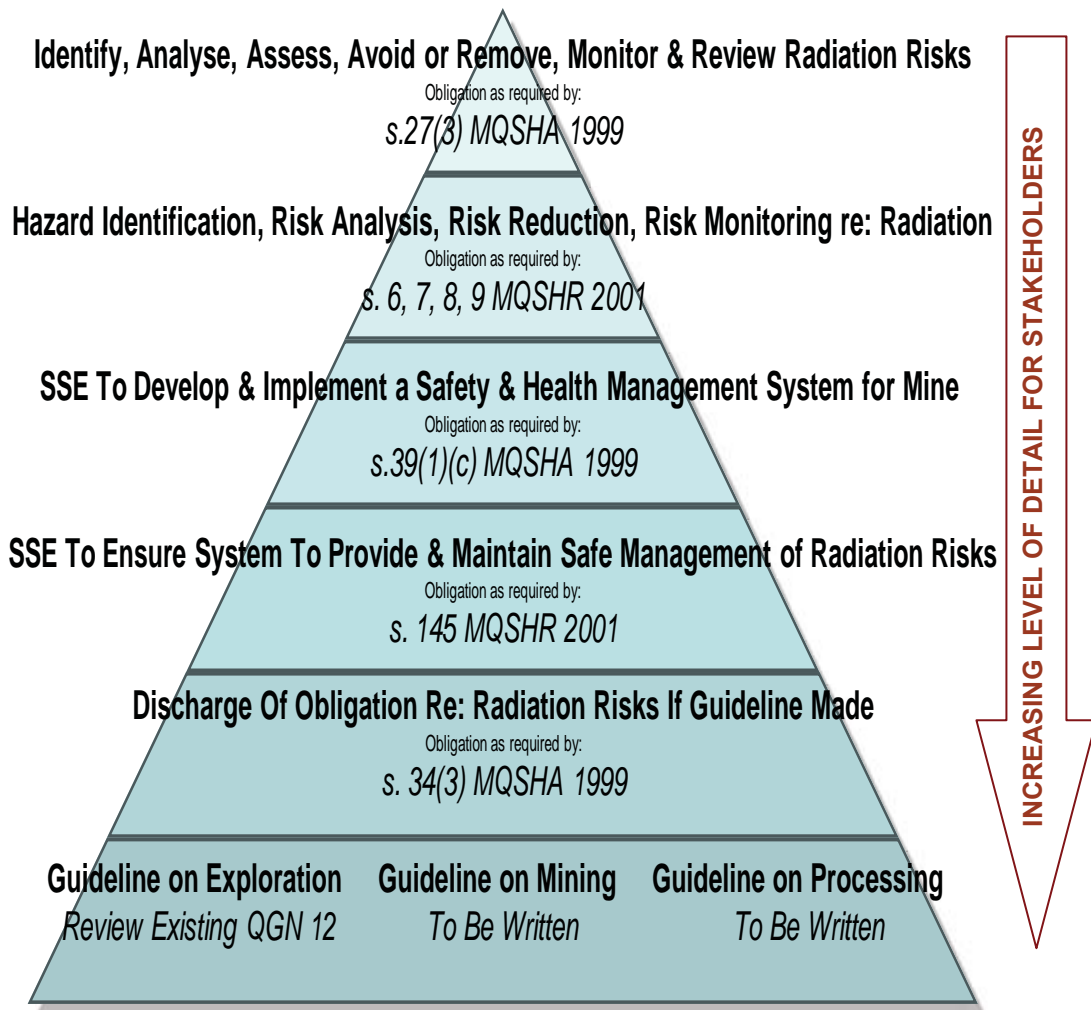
Identify, Analyse, Assess, Avoid or Remove, Monitor & Review Radiation Risks
Obligation as required by:
*s.27(3) MQSHA 1999*

Hazard Identification, Risk Analysis, Risk Reduction, Risk Monitoring re: Radiation
Obligation as required by:
*s. 6, 7, 8, 9 MQSHR 2001*

SSE To Develop & Implement a Safety & Health Management System for Mine
Obligation as required by:
*s.39(1)(c) MQSHA 1999*

SSE To Ensure System To Provide & Maintain Safe Management of Radiation Risks
Obligation as required by:
*s. 145 MQSHR 2001*

Discharge Of Obligation Re: Radiation Risks If Guideline Made
Obligation as required by:
*s. 34(3) MQSHA 1999*

Guideline on Exploration
*Review Existing QGN 12*

Guideline on Mining
*To Be Written*

Guideline on Processing
*To Be Written*

INCREASING LEVEL OF DETAIL FOR STAKEHOLDERS